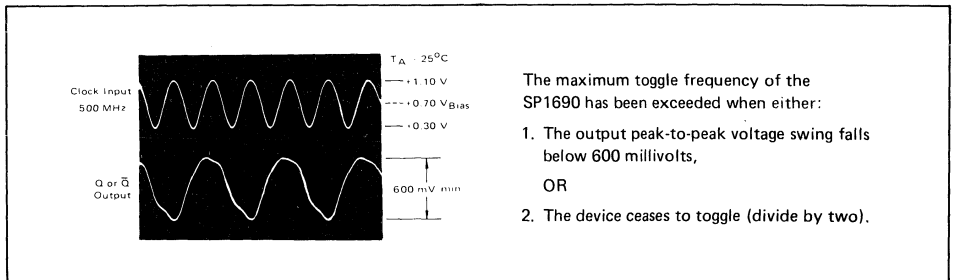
$T_A = 25^{\circ}C$

Clock Input
500 MHz

+1.10 V

+0.70 $V_{Bias}$

+0.30 V

Q or $\bar{Q}$
Output

600 mV min

The maximum toggle frequency of the SP1690 has been exceeded when either:

1. The output peak-to-peak voltage swing falls below 600 millivolts,

OR

2. The device ceases to toggle (divide by two).